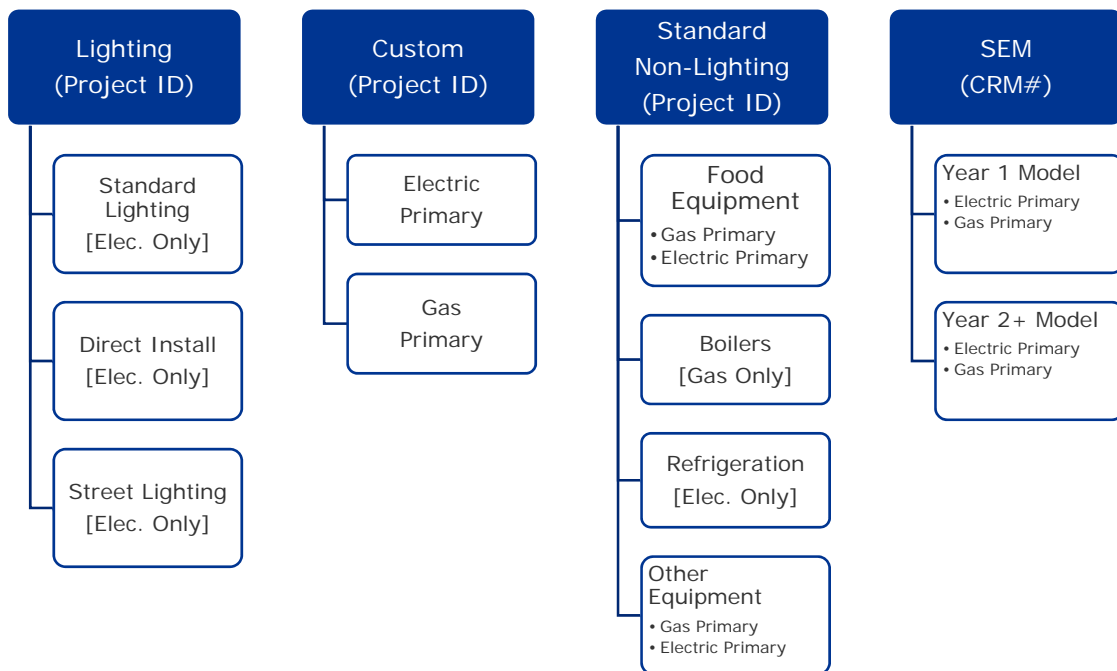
Lighting
(Project ID)

Standard Lighting
[Elec. Only]

Direct Install
[Elec. Only]

Street Lighting
[Elec. Only]

Custom
(Project ID)

Electric Primary

Gas Primary

Standard Non-Lighting
(Project ID)

Food Equipment
• Gas Primary
• Electric Primary

Boilers
[Gas Only]

Refrigeration
[Elec. Only]

Other Equipment
• Gas Primary
• Electric Primary

SEM
(CRM#)

Year 1 Model
• Electric Primary
• Gas Primary

Year 2+ Model
• Electric Primary
• Gas Primary